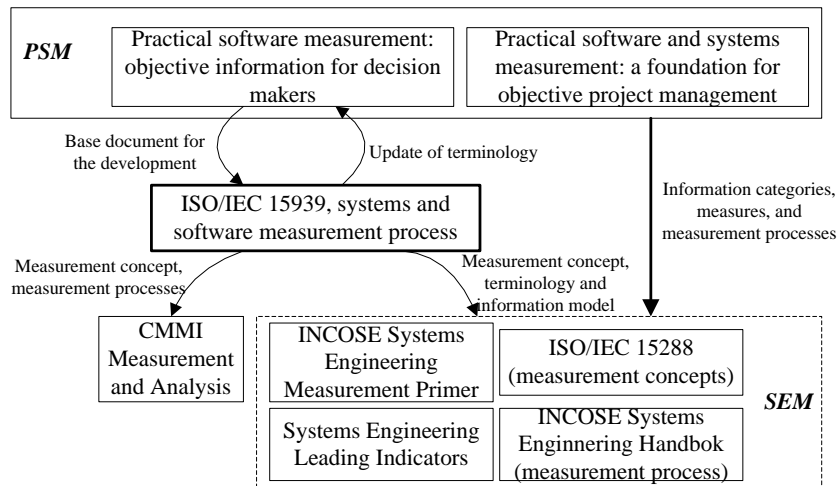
PSM

Practical software measurement: objective information for decision makers

Practical software and systems measurement: a foundation for objective project management

Base document for the development

Update of terminology

ISO/IEC 15939, systems and software measurement process

Information categories, measures, and measurement processes

Measurement concept, measurement processes

Measurement concept, terminology and information model

CMMI Measurement and Analysis

INCOSE Systems Engineering Measurement Primer

ISO/IEC 15288 (measurement concepts)

SEM

Systems Engineering Leading Indicators

INCOSE Systems Enginnering Handbok (measurement process)